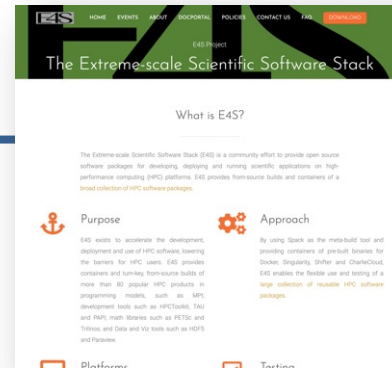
E4S HOME EVENTS ABOUT DOCPORTAL POLICIES CONTACT US FAQ DOWNLOAD

E4S Project

The Extreme-scale Scientific Software Stack

What is E4S?

The Extreme-scale Scientific Software Stack (E4S) is a community effort to provide open source software packages for developing, deploying and running scientific applications on high-performance computing (HPC) platforms. E4S provides from-source builds and containers of a broad collection of HPC software packages.

Purpose

E4S exists to accelerate the development, deployment and use of HPC software, lowering the barriers for HPC users. E4S provides containers and turn-key, from-source builds of more than 80 popular HPC products in programming models, such as MPI; development tools such as HPCToolkit, TAU and PAPI; math libraries such as PETSc and Trilinos; and Data and Viz tools such as HDF5 and Paraview.

Approach

By using Spack as the meta-build tool and providing containers of pre-built binaries for Docker, Singularity, Shifter and CharlieCloud, E4S enables the flexible use and testing of a large collection of reusable HPC software packages.

Platforms

Testing